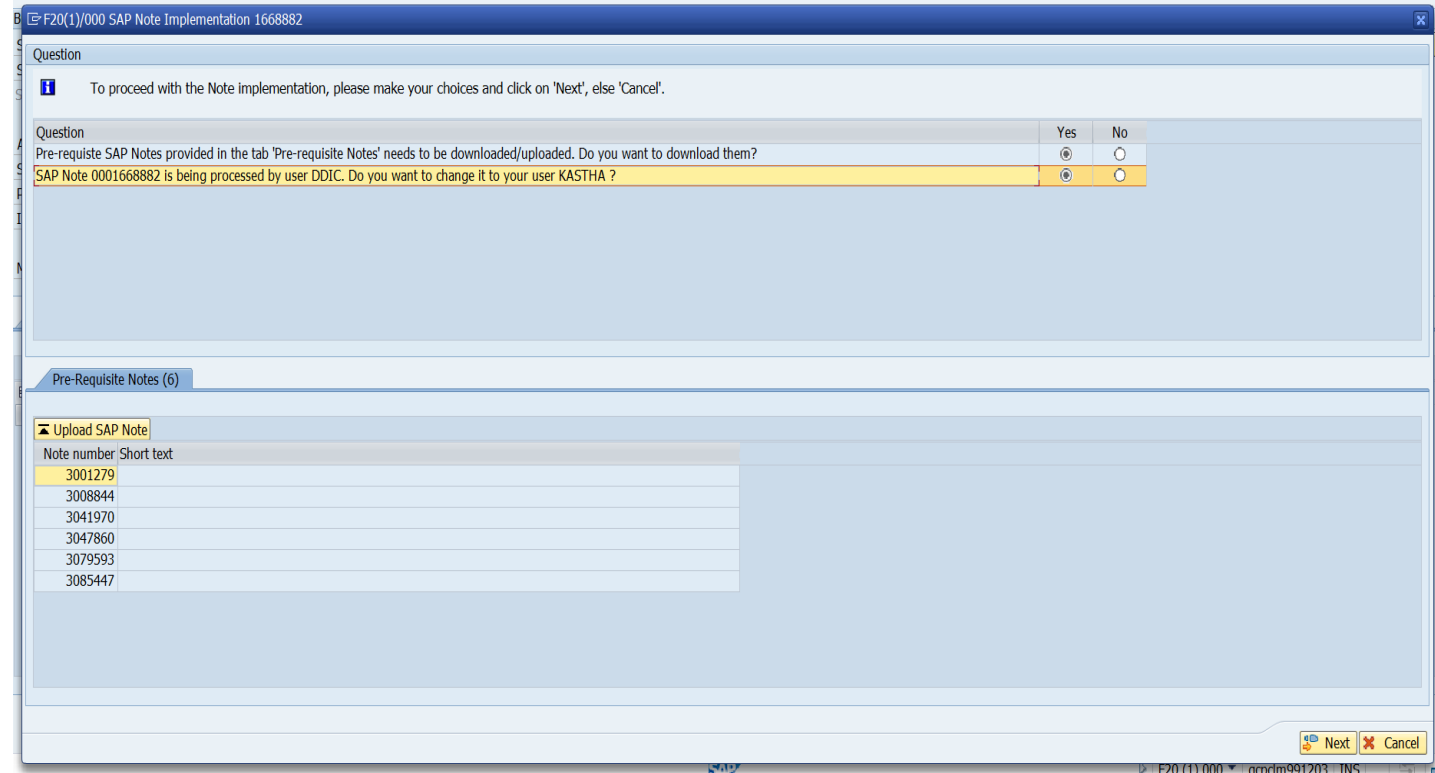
F20(1)/000 SAP Note Implementation 1668882

Question

To proceed with the Note implementation, please make your choices and click on 'Next', else 'Cancel'.

| Question | Yes | No |
|---|---|---|
| Pre-requiste SAP Notes provided in the tab 'Pre-requisite Notes' needs to be downloaded/uploaded. Do you want to download them? | ◉ | ○ |
| SAP Note 0001668882 is being processed by user DDIC. Do you want to change it to your user KASTHA ? | ◉ | ○ |

Pre-Requisite Notes (6)

Upload SAP Note

| Note number | Short text |
|---|---|
| 3001279 | |
| 3008844 | |
| 3041970 | |
| 3047860 | |
| 3079593 | |
| 3085447 | |

Next Cancel

F20 (1) 000 gcpclm991203 INS